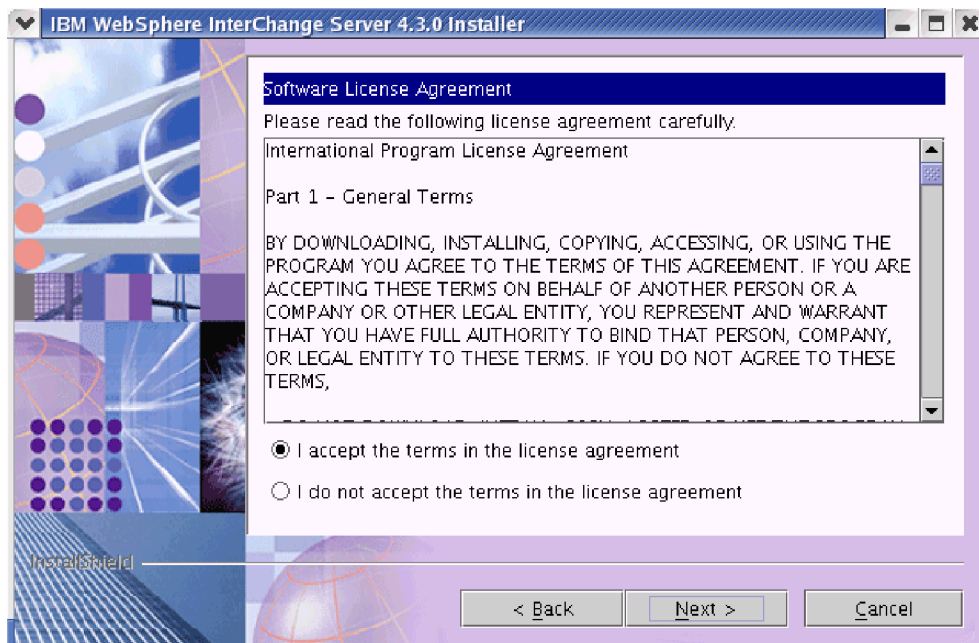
IBM WebSphere InterChange Server 4.3.0 Installer

Software License Agreement

Please read the following license agreement carefully.

International Program License Agreement

Part 1 - General Terms

BY DOWNLOADING, INSTALLING, COPYING, ACCESSING, OR USING THE PROGRAM YOU AGREE TO THE TERMS OF THIS AGREEMENT. IF YOU ARE ACCEPTING THESE TERMS ON BEHALF OF ANOTHER PERSON OR A COMPANY OR OTHER LEGAL ENTITY, YOU REPRESENT AND WARRANT THAT YOU HAVE FULL AUTHORITY TO BIND THAT PERSON, COMPANY, OR LEGAL ENTITY TO THESE TERMS. IF YOU DO NOT AGREE TO THESE TERMS,

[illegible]

I accept the terms in the license agreement

I do not accept the terms in the license agreement

InstallShield

< Back

Next >

Cancel